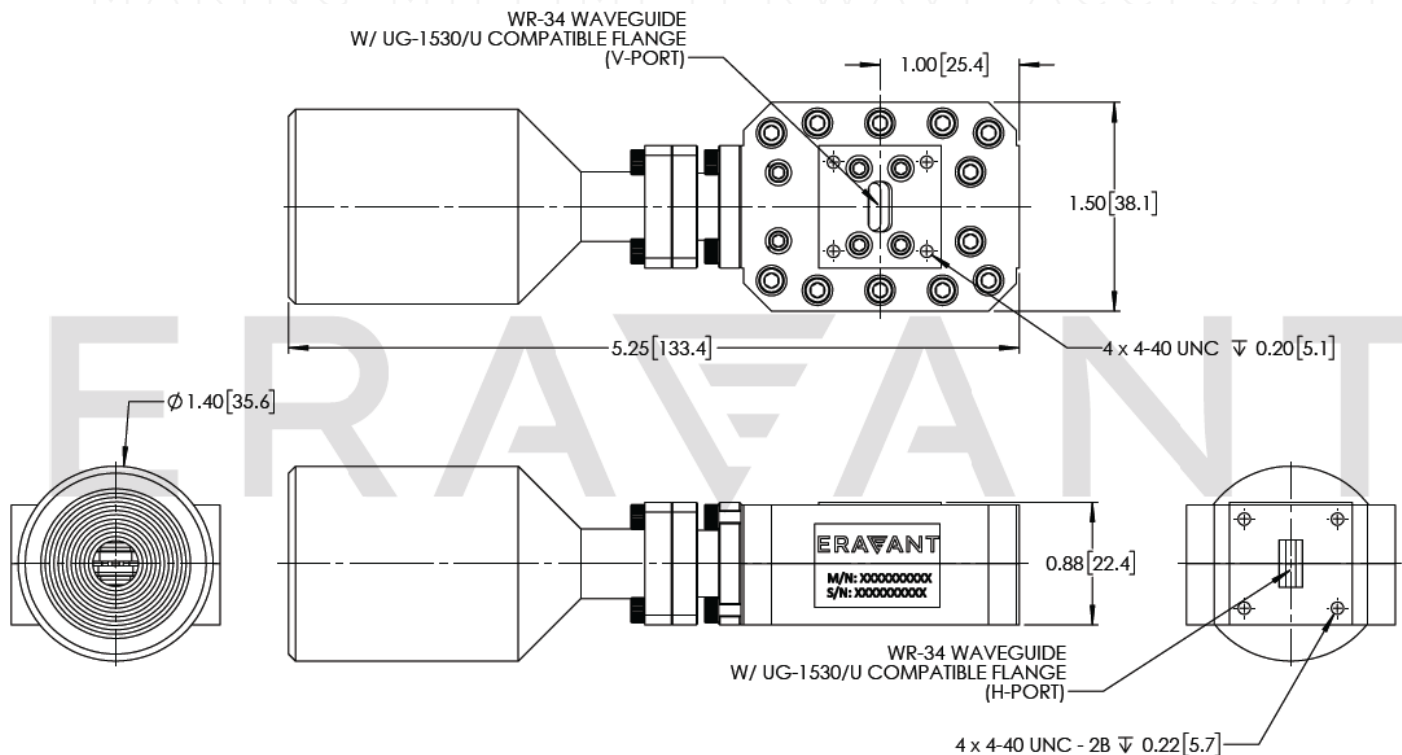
WR-34 WAVEGUIDE
W/ UG-1530/U COMPATIBLE FLANGE
(V-PORT)

1.00 [25.4]

1.50 [38.1]

5.25 [133.4]

4 x 4-40 UNC ↧ 0.20 [5.1]

ERAVANT

Ø 1.40 [35.6]

ERAVANT
M/N: XXXXXXXXXX
S/N: XXXXXXXXXX

0.88 [22.4]

WR-34 WAVEGUIDE
W/ UG-1530/U COMPATIBLE FLANGE
(H-PORT)

4 x 4-40 UNC - 2B ↧ 0.22 [5.7]